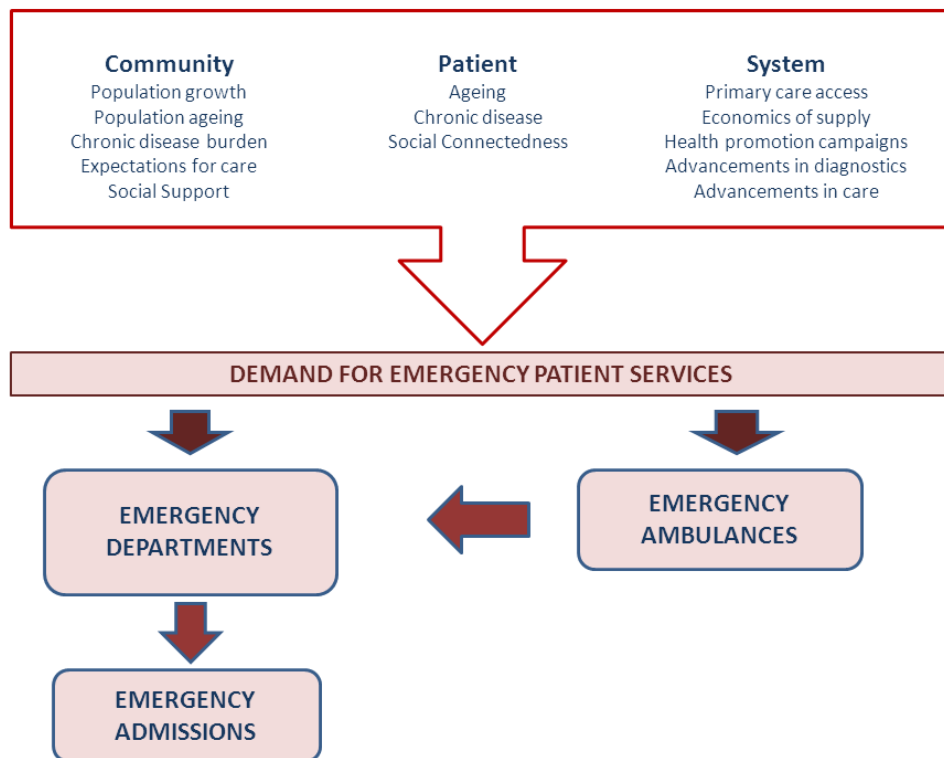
**Community**
Population growth
Population ageing
Chronic disease burden
Expectations for care
Social Support

**Patient**
Ageing
Chronic disease
Social Connectedness

**System**
Primary care access
Economics of supply
Health promotion campaigns
Advancements in diagnostics
Advancements in care

DEMAND FOR EMERGENCY PATIENT SERVICES

EMERGENCY DEPARTMENTS

EMERGENCY AMBULANCES

EMERGENCY ADMISSIONS